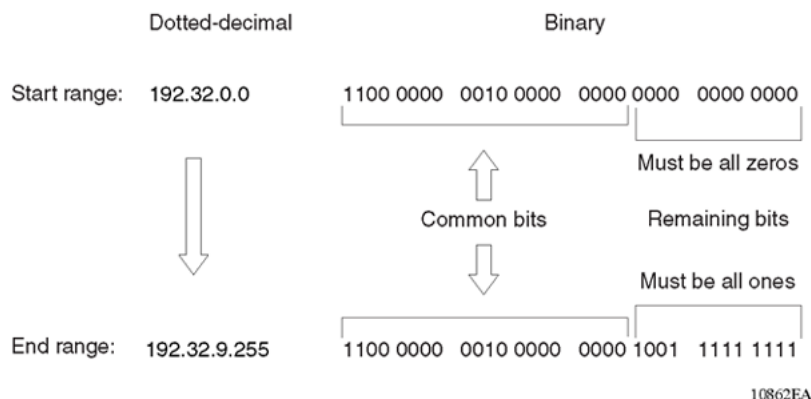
Dotted-decimal

Binary

Start range: 192.32.0.0

1100 0000 0010 0000 0000 0000 0000 0000

Must be all zeros

Common bits

Remaining bits

Must be all ones

End range: 192.32.9.255

1100 0000 0010 0000 0000 1001 1111 1111

10862EA